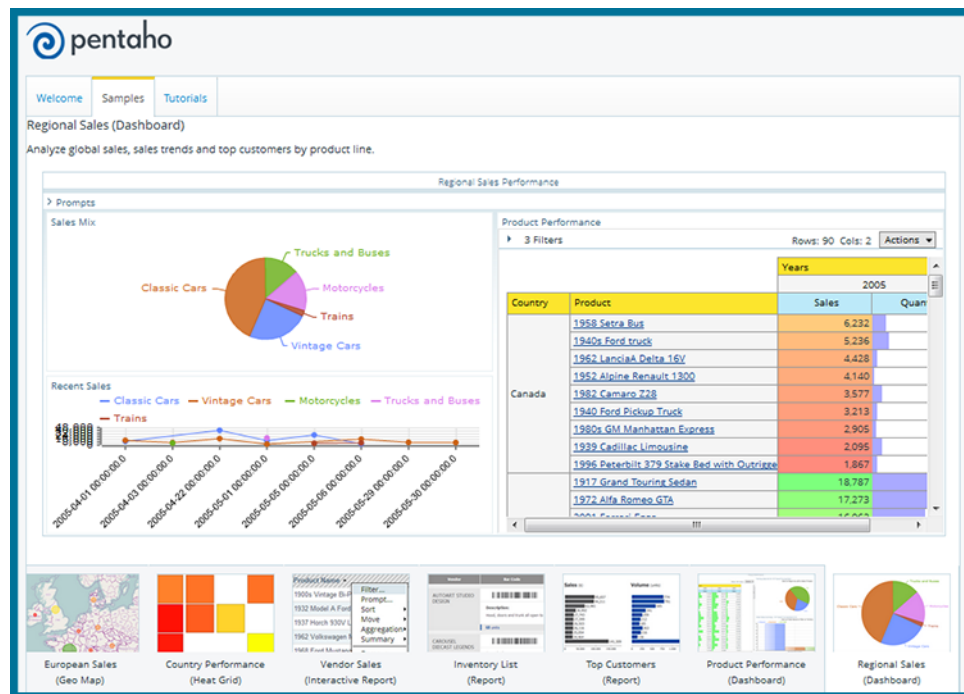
pentaho

Welcome | Samples | Tutorials

Regional Sales (Dashboard)

Analyze global sales, sales trends and top customers by product line.

Regional Sales Performance

> Prompts

Sales Mix

Trucks and Buses
Classic Cars
Motorcycles
Trains
Vintage Cars

Recent Sales

Classic Cars  Vintage Cars  Motorcycles  Trucks and Buses  Trains

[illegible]

2005-04-01 00:00:00.0
2005-04-03 00:00:00.0
2005-04-22 00:00:00.0
2005-05-01 00:00:00.0
2005-05-05 00:00:00.0
2005-05-06 00:00:00.0
2005-05-29 00:00:00.0
2005-05-30 00:00:00.0

Product Performance

3 Filters

Rows: 90  Cols: 2  Actions

| | | Years | |
|---|---|---|---|
| | | 2005 | |
| Country | Product | Sales | Quan |
| Canada | 1958 Setra Bus | 6,232 | |
| | 1940s Ford truck | 5,236 | |
| | 1962 LanciaA Delta 16V | 4,428 | |
| | 1952 Alpine Renault 1300 | 4,140 | |
| | 1982 Camaro Z28 | 3,577 | |
| | 1940 Ford Pickup Truck | 3,213 | |
| | 1980s GM Manhattan Express | 2,905 | |
| | 1939 Cadillac Limousine | 2,095 | |
| | 1996 Peterbilt 379 Stake Bed with Outrigge | 1,867 | |
| | 1917 Grand Touring Sedan | 18,787 | |
| | 1972 Alfa Romeo GTA | 17,273 | |
| | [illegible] | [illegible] | |

European Sales
(Geo Map)

Country Performance
(Heat Grid)

Product Name
Filter...
Prompt...
Sort
Move
Aggregation
Summary
1900s Vintage Bi-P
1932 Model A Ford
1937 Horch 930V L
1962 Volkswagen M
Vendor Sales
(Interactive Report)

Inventory List
(Report)

Top Customers
(Report)

Product Performance
(Dashboard)

Regional Sales
(Dashboard)